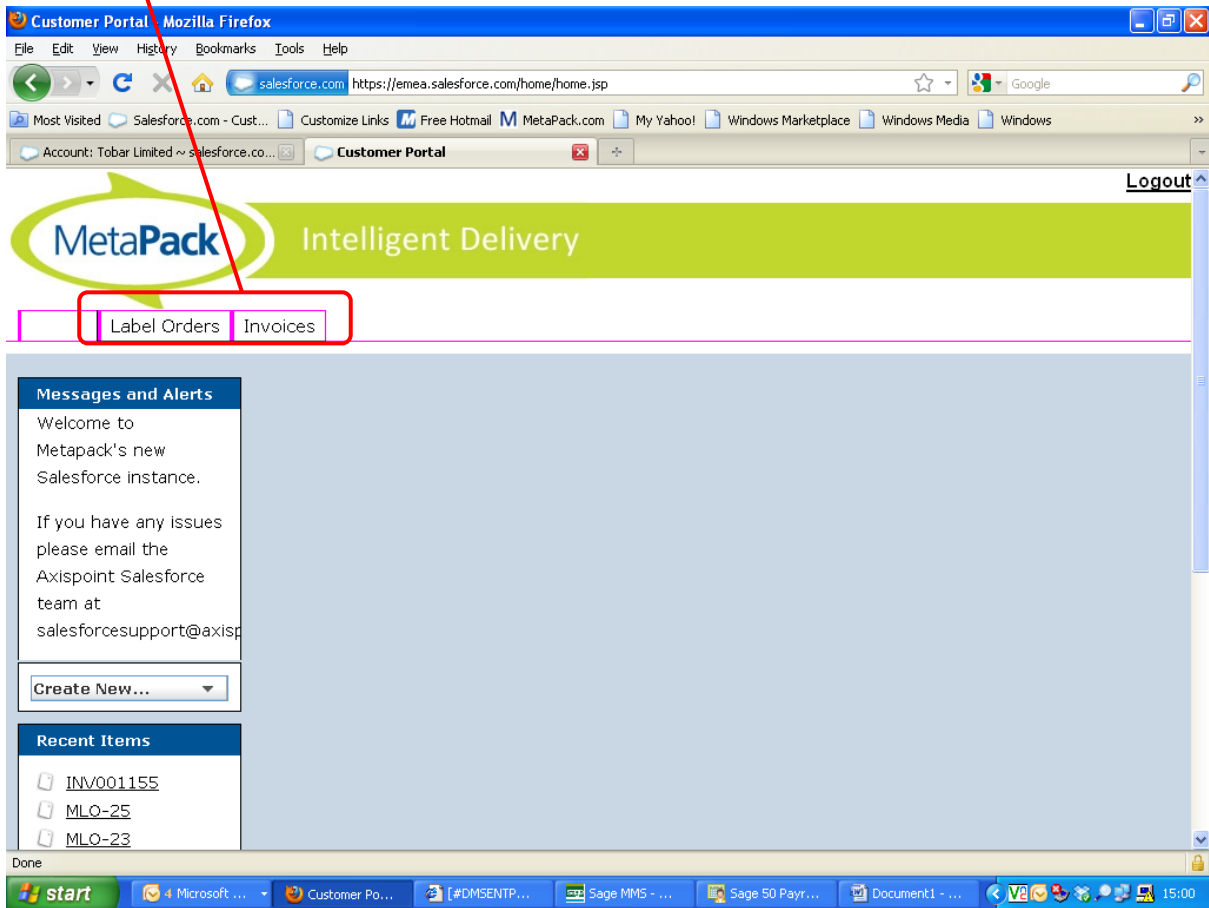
Customer Portal - Mozilla Firefox

File Edit View History Bookmarks Tools Help

salesforce.com https://emea.salesforce.com/home/home.jsp

Google

Most Visited Salesforce.com - Cust... Customize Links Free Hotmail MetaPack.com My Yahoo! Windows Marketplace Windows Media Windows

Account: Tobar Limited ~ salesforce.co... Customer Portal

Logout

MetaPack Intelligent Delivery

Label Orders Invoices

Messages and Alerts

Welcome to Metapack's new Salesforce instance.

If you have any issues please email the Axispoint Salesforce team at salesforcesupport@axisp

Create New...

Recent Items

INV001155
MLO-25
MLO-23

Done

start 4 Microsoft ... Customer Po... [#DMSENTP... Sage MMS - ... Sage 50 Payr... Document1 - ... 15:00